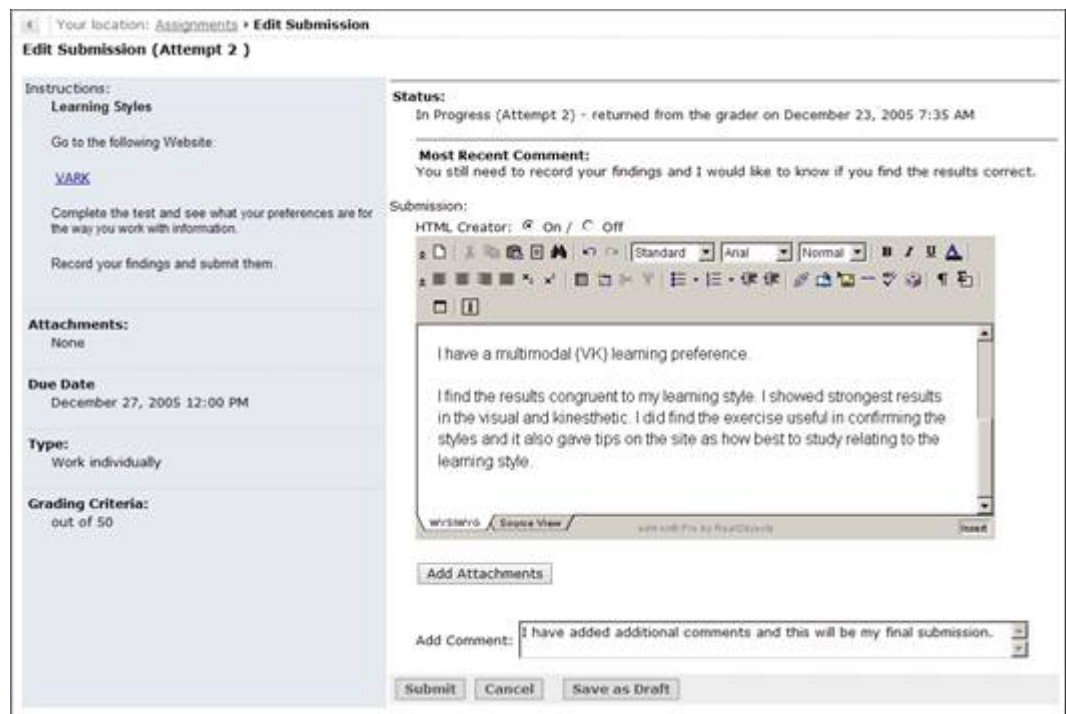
Your location: Assignments › Edit Submission

Edit Submission (Attempt 2 )

Instructions:
Learning Styles

Go to the following Website:

VARK

Complete the test and see what your preferences are for the way you work with information.

Record your findings and submit them.

Attachments:
None

Due Date
December 27, 2005 12:00 PM

Type:
Work individually

Grading Criteria:
out of 50

Status:
In Progress (Attempt 2) - returned from the grader on December 23, 2005 7:35 AM

Most Recent Comment:
You still need to record your findings and I would like to know if you find the results correct.

Submission:
HTML Creator: On / Off

Standard Arial Normal B I U

I have a multimodal (VK) learning preference.

I find the results congruent to my learning style. I showed strongest results in the visual and kinesthetic. I did find the exercise useful in confirming the styles and it also gave tips on the site as how best to study relating to the learning style.

WYSIWYG Source View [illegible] Insert

Add Attachments

Add Comment: I have added additional comments and this will be my final submission.

Submit Cancel Save as Draft